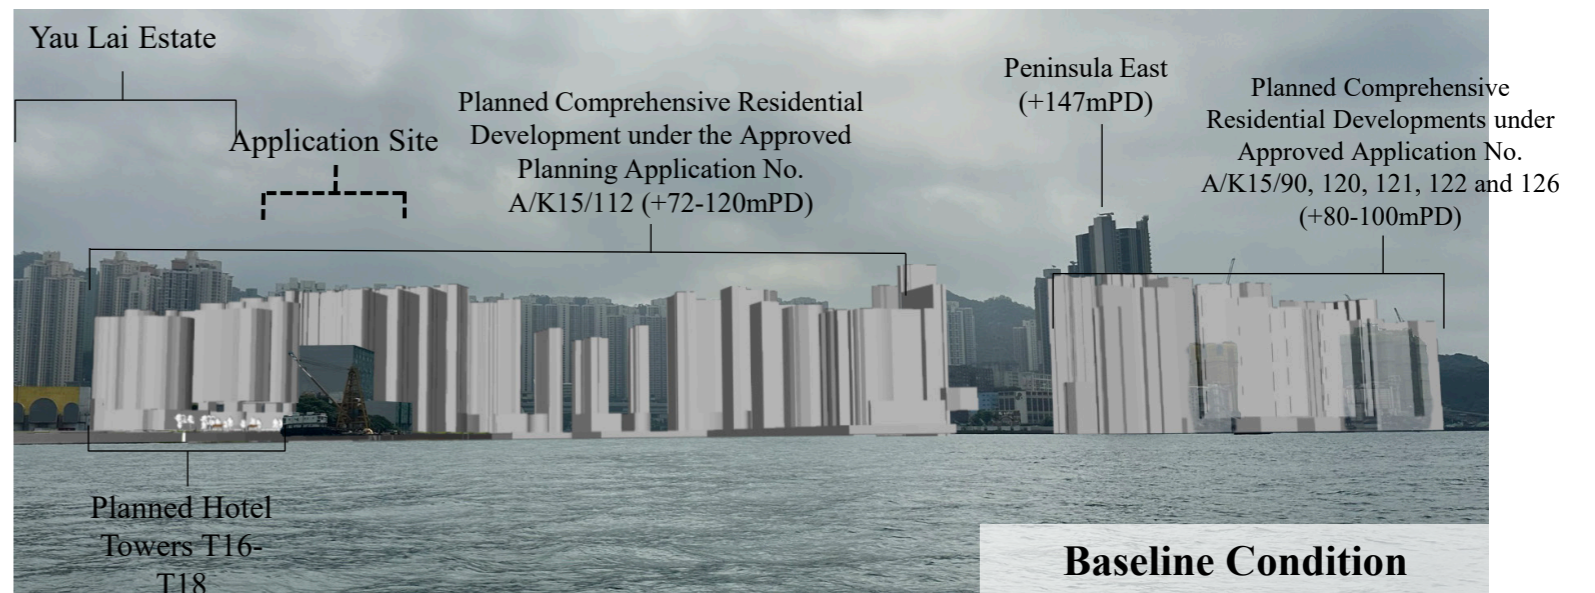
Yau Lai Estate

Application Site

Planned Comprehensive Residential Development under the Approved Planning Application No. A/K15/112 (+72-120mPD)

Peninsula East (+147mPD)

Planned Comprehensive Residential Developments under Approved Application No. A/K15/90, 120, 121, 122 and 126 (+80-100mPD)

Planned Hotel Towers T16-T18

Baseline Condition